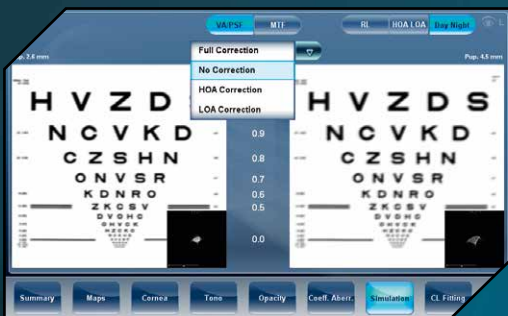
VA/PSF MTF

RL HOA LOA Day Night

Full Correction

No Correction

HOA Correction

LOA Correction

Pup. 2.6 mm

Pup. 4.5 mm

H V Z D

N C V K D

C Z S H N

O N V S R

K D N R O

Z K C S V

D V O H C

O H V K S

H Z C K R

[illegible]

0.9

0.8

0.7

0.6

0.5

0.0

H V Z D S

N C V K D

C Z S H N

O N V S R

K D N R O

Z K C S V

Summary Maps Cornea Tono Opacity Coeff. Aberr. Simulation CL Fitting